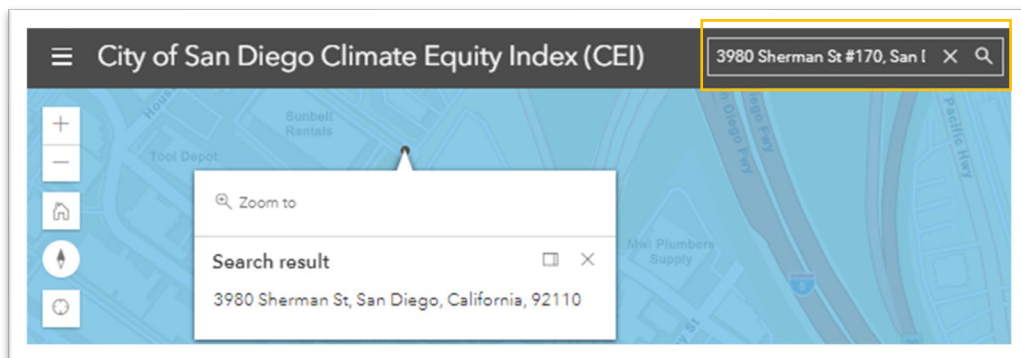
City of San Diego Climate Equity Index (CEI)

3980 Sherman St #170, San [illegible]

Sunbelt Rentals

Tool Depot

Zoom to

Search result

3980 Sherman St, San Diego, California, 92110

Mwl Plumbers Supply

Diego Fwy

Pacific Hwy

8